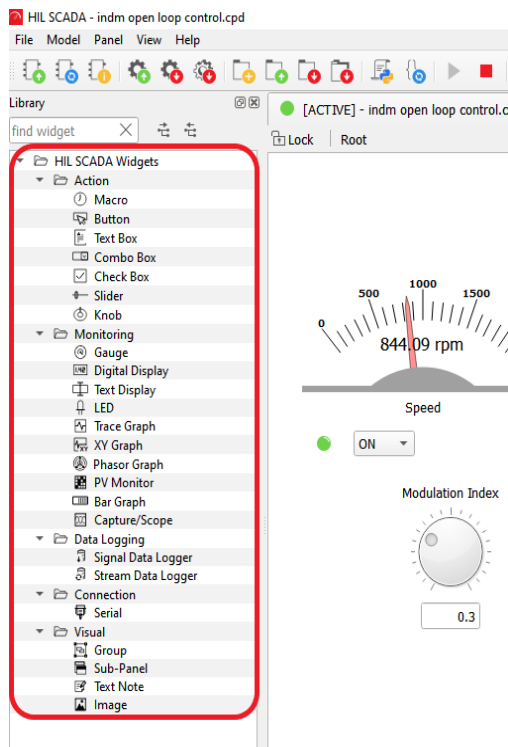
HIL SCADA - indm open loop control.cpd

File Model Panel View Help

Library

find widget

HIL SCADA Widgets
Action
Macro
Button
Text Box
Combo Box
Check Box
Slider
Knob
Monitoring
Gauge
Digital Display
Text Display
LED
Trace Graph
XY Graph
Phasor Graph
PV Monitor
Bar Graph
Capture/Scope
Data Logging
Signal Data Logger
Stream Data Logger
Connection
Serial
Visual
Group
Sub-Panel
Text Note
Image

[ACTIVE] - indm open loop control.c

Lock Root

0 500 1000 1500

844.09 rpm

Speed

ON

Modulation Index

0.3